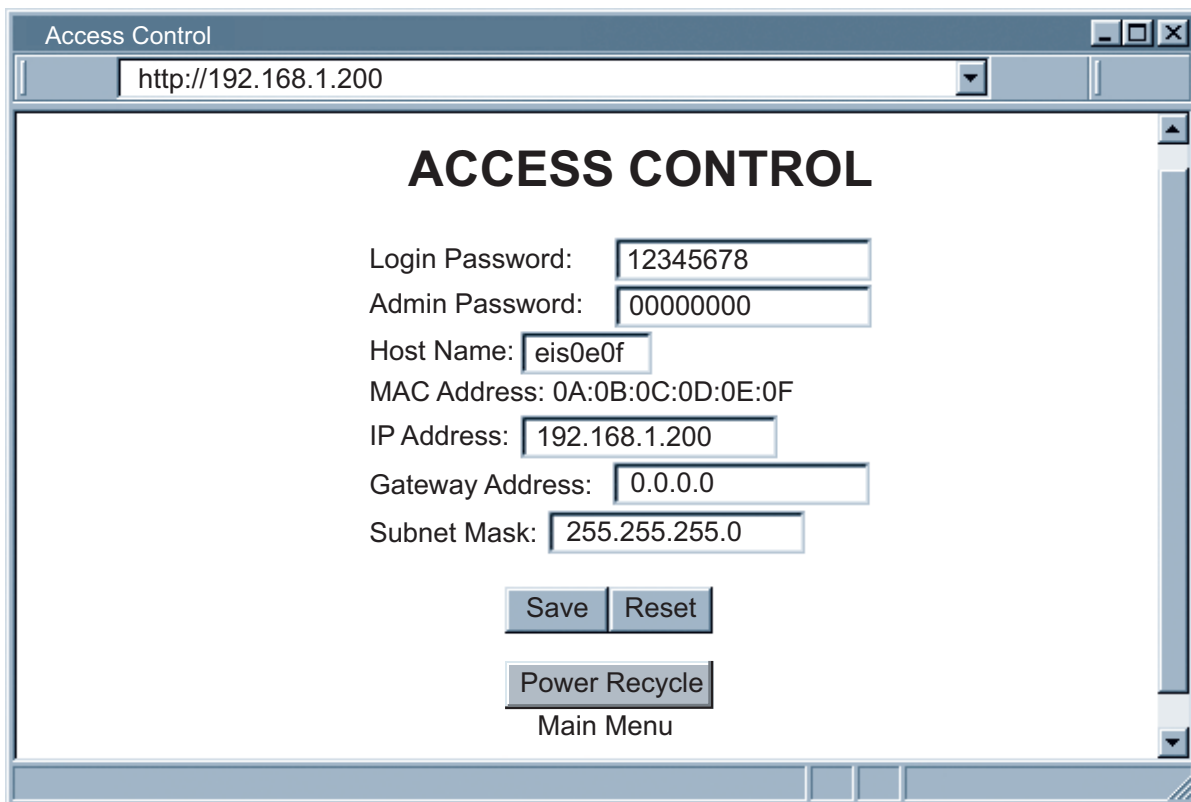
Access Control

http://192.168.1.200

ACCESS CONTROL

Login Password: 12345678

Admin Password: 00000000

Host Name: eis0e0f

MAC Address: 0A:0B:0C:0D:0E:0F

IP Address: 192.168.1.200

Gateway Address: 0.0.0.0

Subnet Mask: 255.255.255.0

Save Reset

Power Recycle

Main Menu